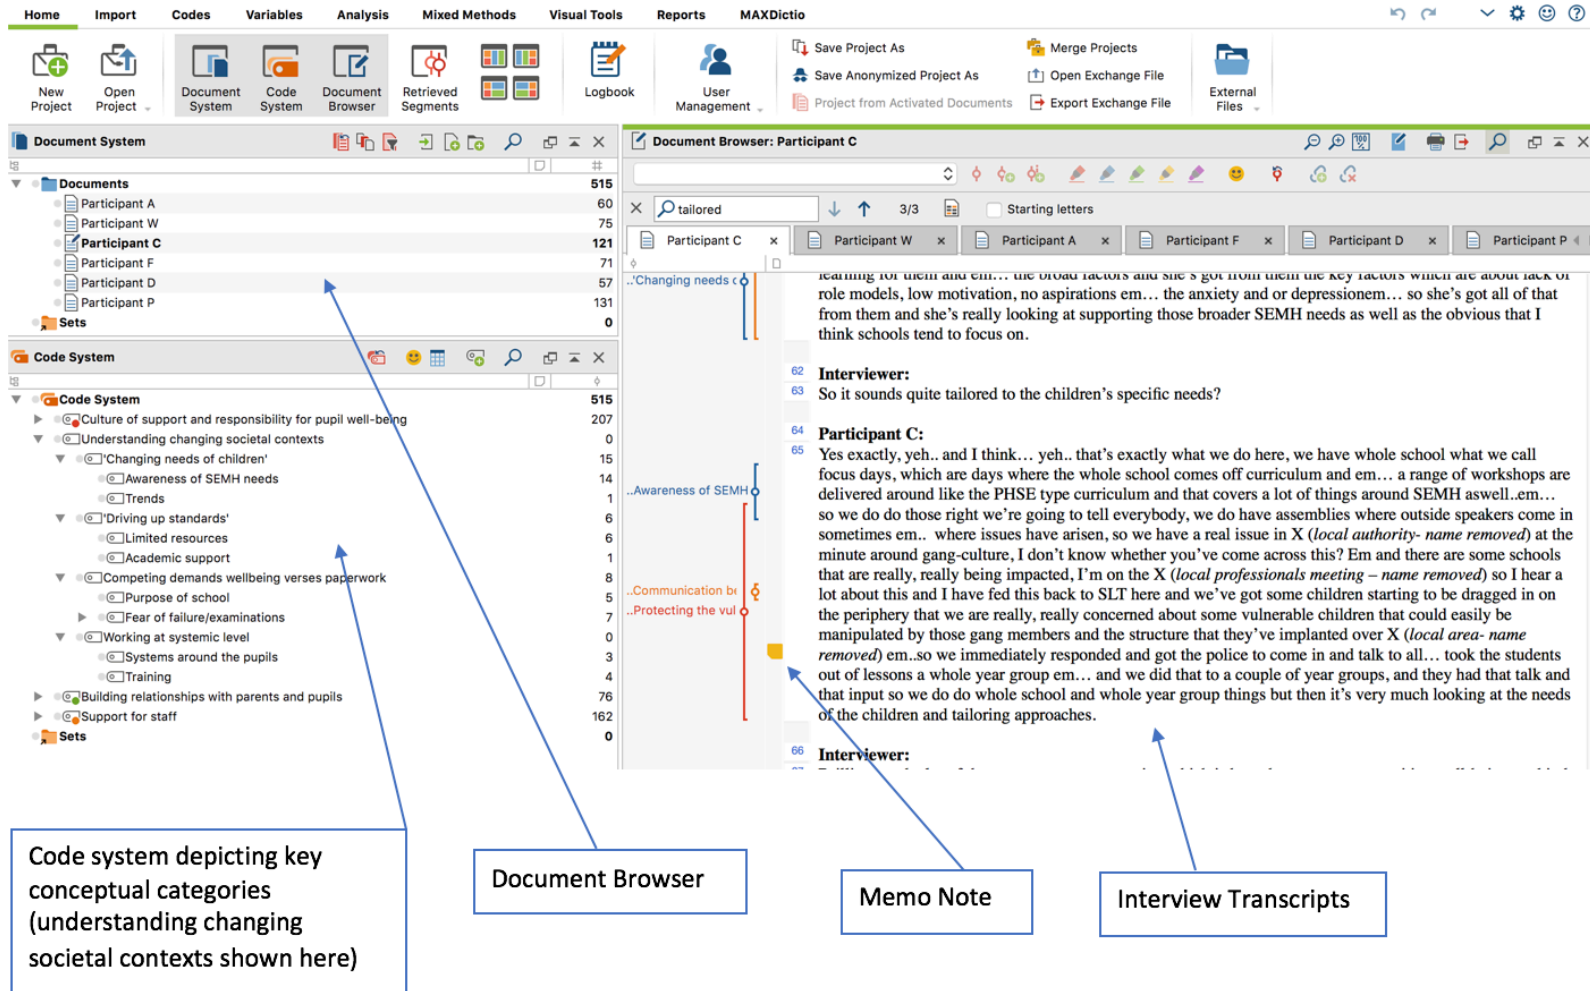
Home Import Codes Variables Analysis Mixed Methods Visual Tools Reports MAXDictio

New Project
Open Project
Document System
Code System
Document Browser
Retrieved Segments
Logbook
User Management
Save Project As
Save Anonymized Project As
Project from Activated Documents
Merge Projects
Open Exchange File
Export Exchange File
External Files

Document System

| | |
|---|---|
| Documents | 515 |
| Participant A | 60 |
| Participant W | 75 |
| Participant C | 121 |
| Participant F | 71 |
| Participant D | 57 |
| Participant P | 131 |
| Sets | 0 |

Code System

| | |
|---|---|
| Code System | 515 |
| Culture of support and responsibility for pupil well-being | 207 |
| Understanding changing societal contexts | 0 |
| 'Changing needs of children' | 15 |
| Awareness of SEMH needs | 14 |
| Trends | 1 |
| 'Driving up standards' | 6 |
| Limited resources | 6 |
| Academic support | 1 |
| Competing demands wellbeing verses paperwork | 8 |
| Purpose of school | 5 |
| Fear of failure/examinations | 7 |
| Working at systemic level | 0 |
| Systems around the pupils | 3 |
| Training | 4 |
| Building relationships with parents and pupils | 76 |
| Support for staff | 162 |
| Sets | 0 |

Document Browser: Participant C

tailored 3/3 Starting letters

Participant C Participant W Participant A Participant F Participant D Participant P

..'Changing needs c
..Awareness of SEMH
..Communication be
..Protecting the vul

learning for them and em… the broad factors and she's got from them the key factors which are about lack of role models, low motivation, no aspirations em… the anxiety and or depressionem… so she's got all of that from them and she's really looking at supporting those broader SEMH needs as well as the obvious that I think schools tend to focus on.

62 Interviewer:
63 So it sounds quite tailored to the children's specific needs?

64 Participant C:
65 Yes exactly, yeh.. and I think… yeh.. that's exactly what we do here, we have whole school what we call focus days, which are days where the whole school comes off curriculum and em… a range of workshops are delivered around like the PHSE type curriculum and that covers a lot of things around SEMH aswell..em… so we do do those right we're going to tell everybody, we do have assemblies where outside speakers come in sometimes em.. where issues have arisen, so we have a real issue in X (*local authority- name removed*) at the minute around gang-culture, I don't know whether you've come across this? Em and there are some schools that are really, really being impacted, I'm on the X (*local professionals meeting – name removed*) so I hear a lot about this and I have fed this back to SLT here and we've got some children starting to be dragged in on the periphery that we are really, really concerned about some vulnerable children that could easily be manipulated by those gang members and the structure that they've implanted over X (*local area- name removed*) em..so we immediately responded and got the police to come in and talk to all… took the students out of lessons a whole year group em… and we did that to a couple of year groups, and they had that talk and that input so we do do whole school and whole year group things but then it's very much looking at the needs of the children and tailoring approaches.

66 Interviewer:

Code system depicting key conceptual categories (understanding changing societal contexts shown here)

Document Browser

Memo Note

Interview Transcripts